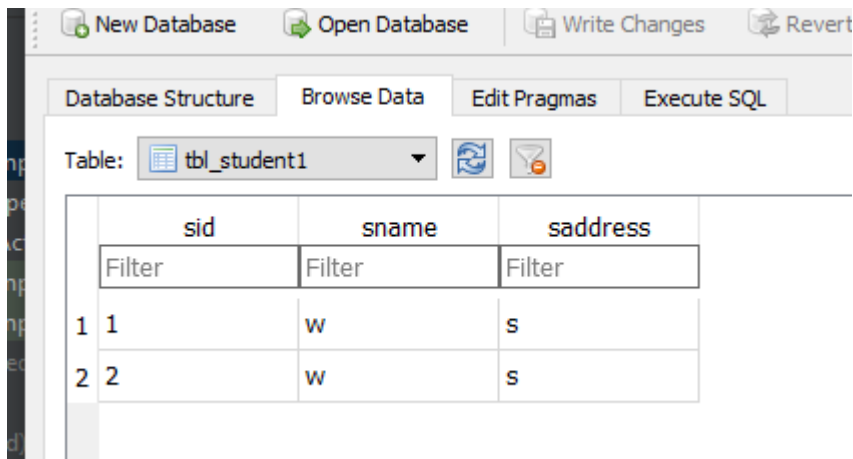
New Database Open Database Write Changes Revert

Database Structure Browse Data Edit Pragmas Execute SQL

Table: tbl_student1

| | sid | sname | saddress |
|---|---|---|---|
| | Filter | Filter | Filter |
| 1 | 1 | w | s |
| 2 | 2 | w | s |